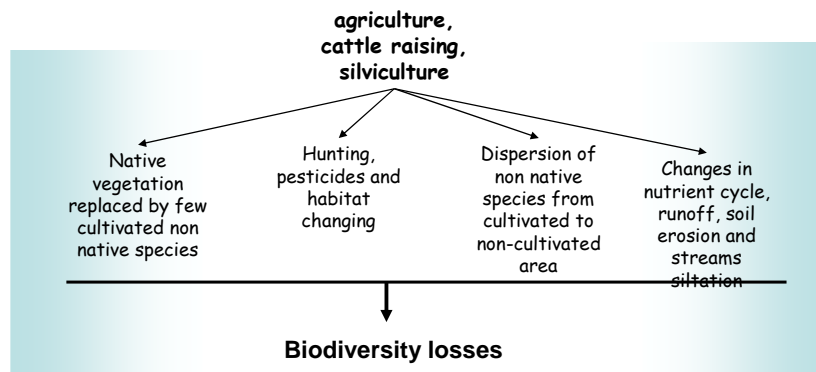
agriculture, cattle raising, silviculture

Native vegetation replaced by few cultivated non native species

Hunting, pesticides and habitat changing

Dispersion of non native species from cultivated to non-cultivated area

Changes in nutrient cycle, runoff, soil erosion and streams siltation

Biodiversity losses